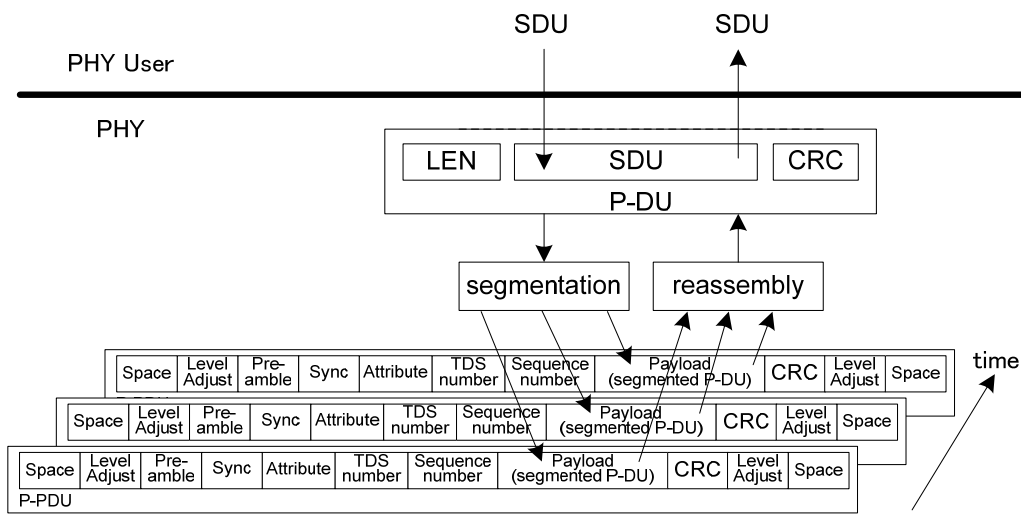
SDU

SDU

PHY User

PHY

LEN

SDU

CRC

P-DU

segmentation

reassembly

| Space | Level Adjust | Pre-amble | Sync | Attribute | TDS number | Sequence number | Payload (segmented P-DU) | CRC | Level Adjust | Space |
|---|---|---|---|---|---|---|---|---|---|---|

| Space | Level Adjust | Pre-amble | Sync | Attribute | TDS number | Sequence number | Payload (segmented P-DU) | CRC | Level Adjust | Space |
|---|---|---|---|---|---|---|---|---|---|---|

| Space | Level Adjust | Pre-amble | Sync | Attribute | TDS number | Sequence number | Payload (segmented P-DU) | CRC | Level Adjust | Space |
|---|---|---|---|---|---|---|---|---|---|---|

P-PDU

time